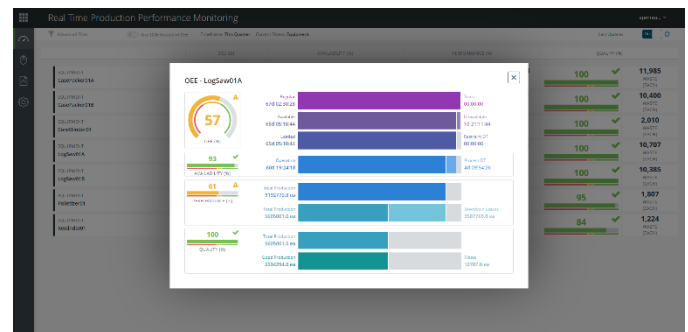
Real Time Production Performance Monitoring

OEE - LogSaw01A

57

93

AVAILABILITY (%)

61

100

QUALITY (%)

Required
678 02:39:23

Available
658 05:18:44

Loaded
658 05:18:44

Operating
608 19:34:18

Ideal Production
3155772.0 ea

Total Production
3359941.0 ea

Total Production
3359941.0 ea

Good Production
3356394.0 ea

Scrap
3597.0 ea

100

11,985

100

10,400

100

2,010

100

10,707

100

10,385

95

1,807

100

1,224